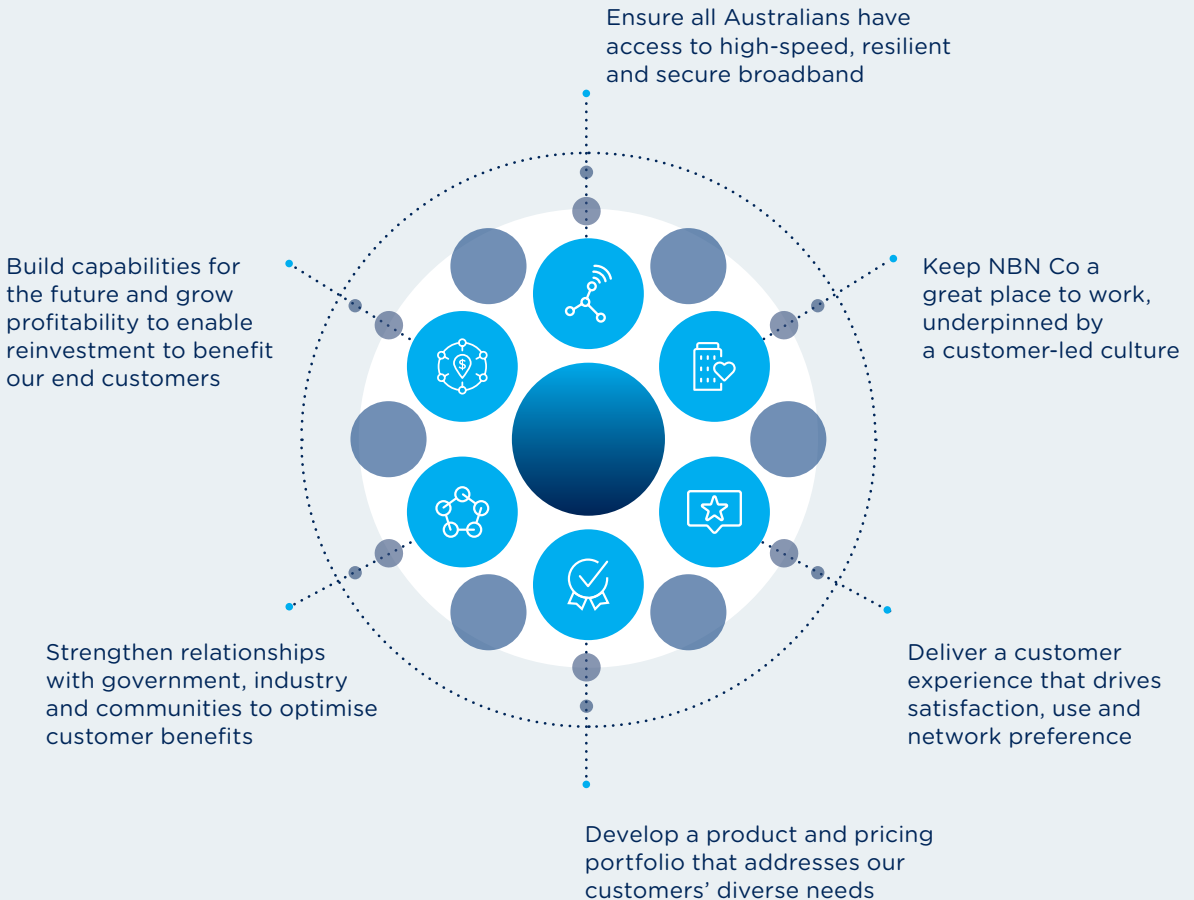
Ensure all Australians have access to high-speed, resilient and secure broadband

Build capabilities for the future and grow profitability to enable reinvestment to benefit our end customers

Keep NBN Co a great place to work, underpinned by a customer-led culture

Strengthen relationships with government, industry and communities to optimise customer benefits

Deliver a customer experience that drives satisfaction, use and network preference

Develop a product and pricing portfolio that addresses our customers' diverse needs